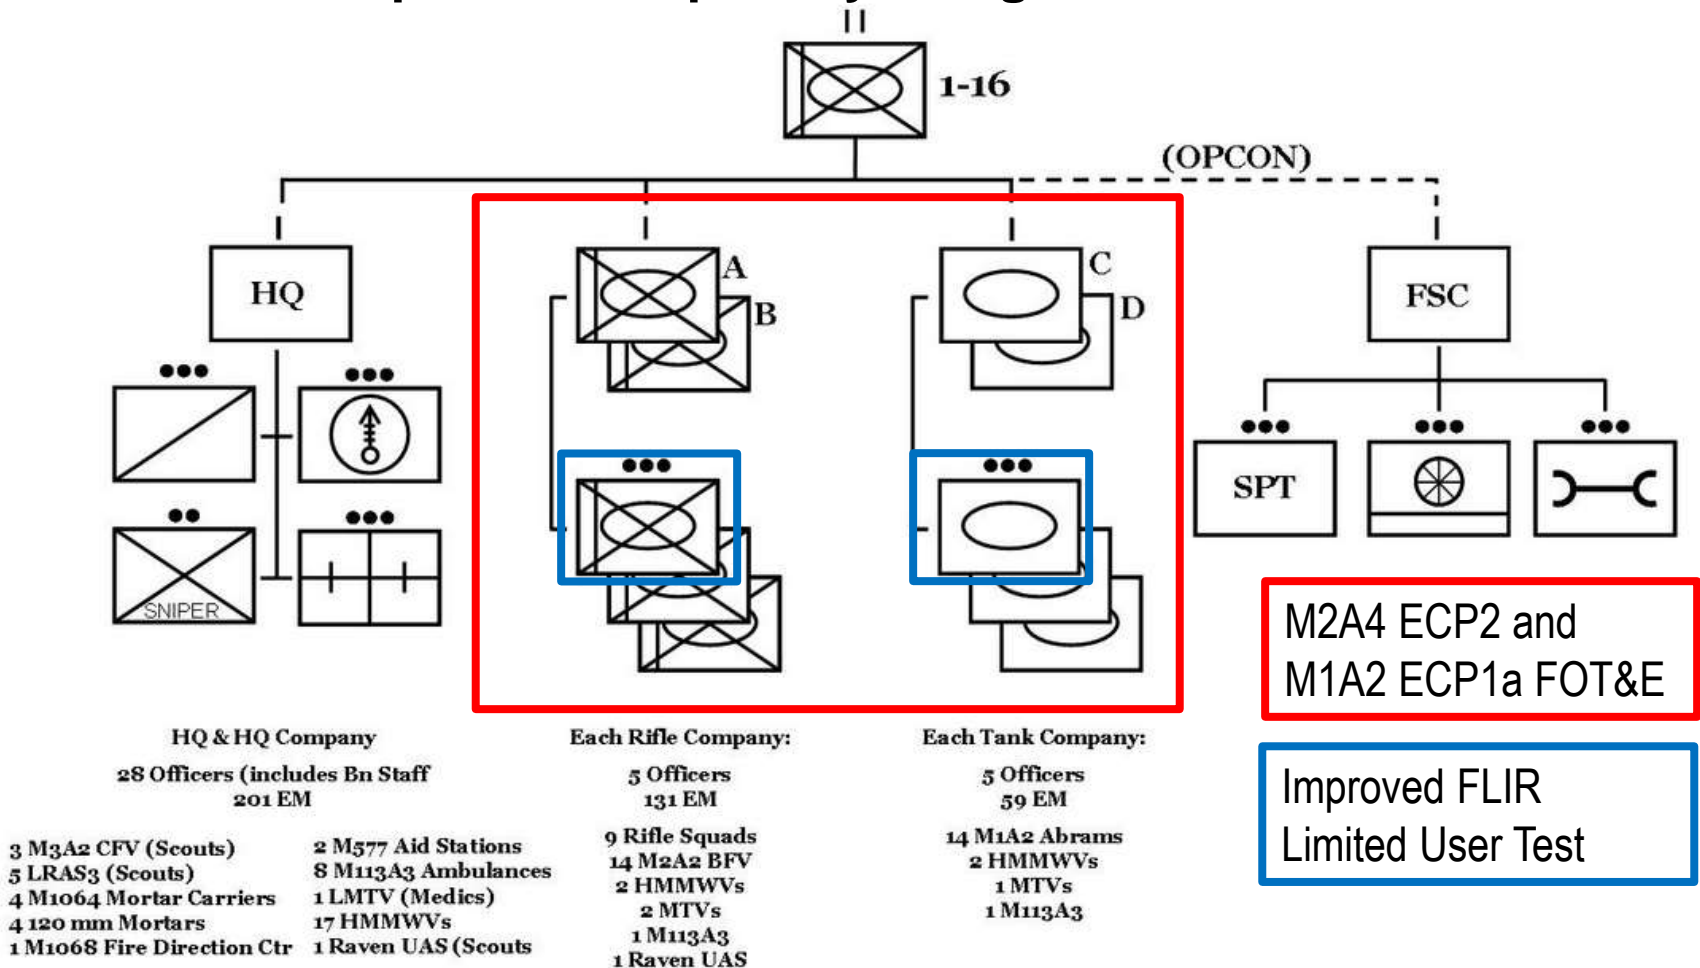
II

1-16

(OPCON)

HQ

A

B

C

D

FSC

●●●

●●●

●●

SNIPER

●●●

●●●

●●●

●●●

SPT

●●●

●●●

M2A4 ECP2 and M1A2 ECP1a FOT&E

Improved FLIR Limited User Test

HQ & HQ Company

28 Officers (includes Bn Staff
201 EM

3 M3A2 CFV (Scouts)
5 LRAS3 (Scouts)
4 M1064 Mortar Carriers
4 120 mm Mortars
1 M1068 Fire Direction Ctr

2 M577 Aid Stations
8 M113A3 Ambulances
1 LMTV (Medics)
17 HMMWVs
1 Raven UAS (Scouts

Each Rifle Company:

5 Officers
131 EM

9 Rifle Squads
14 M2A2 BFV
2 HMMWVs
2 MTVs
1 M113A3
1 Raven UAS

Each Tank Company:

5 Officers
59 EM

14 M1A2 Abrams
2 HMMWVs
1 MTVs
1 M113A3